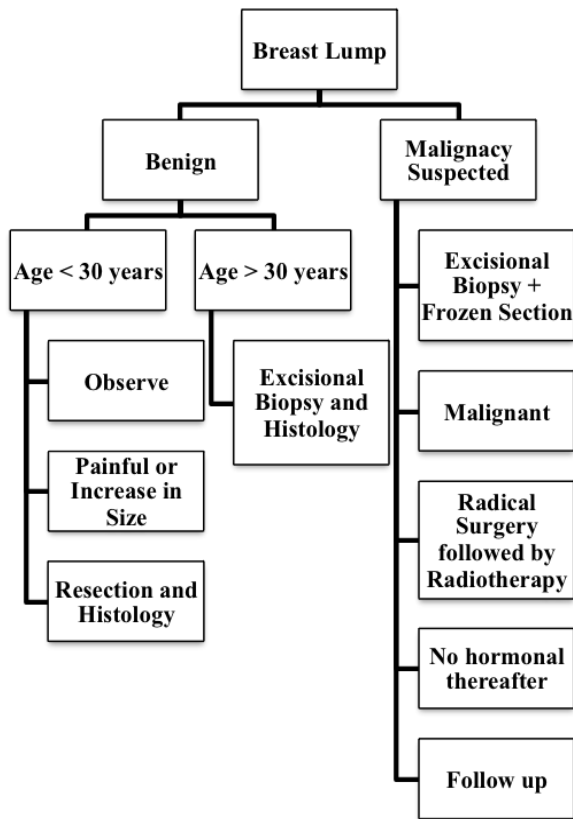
Breast Lump

Benign

Malignacy Suspected

Age < 30 years

Age > 30 years

Observe

Painful or Increase in Size

Resection and Histology

Excisional Biopsy and Histology

Excisional Biopsy + Frozen Section

Malignant

Radical Surgery followed by Radiotherapy

No hormonal thereafter

Follow up